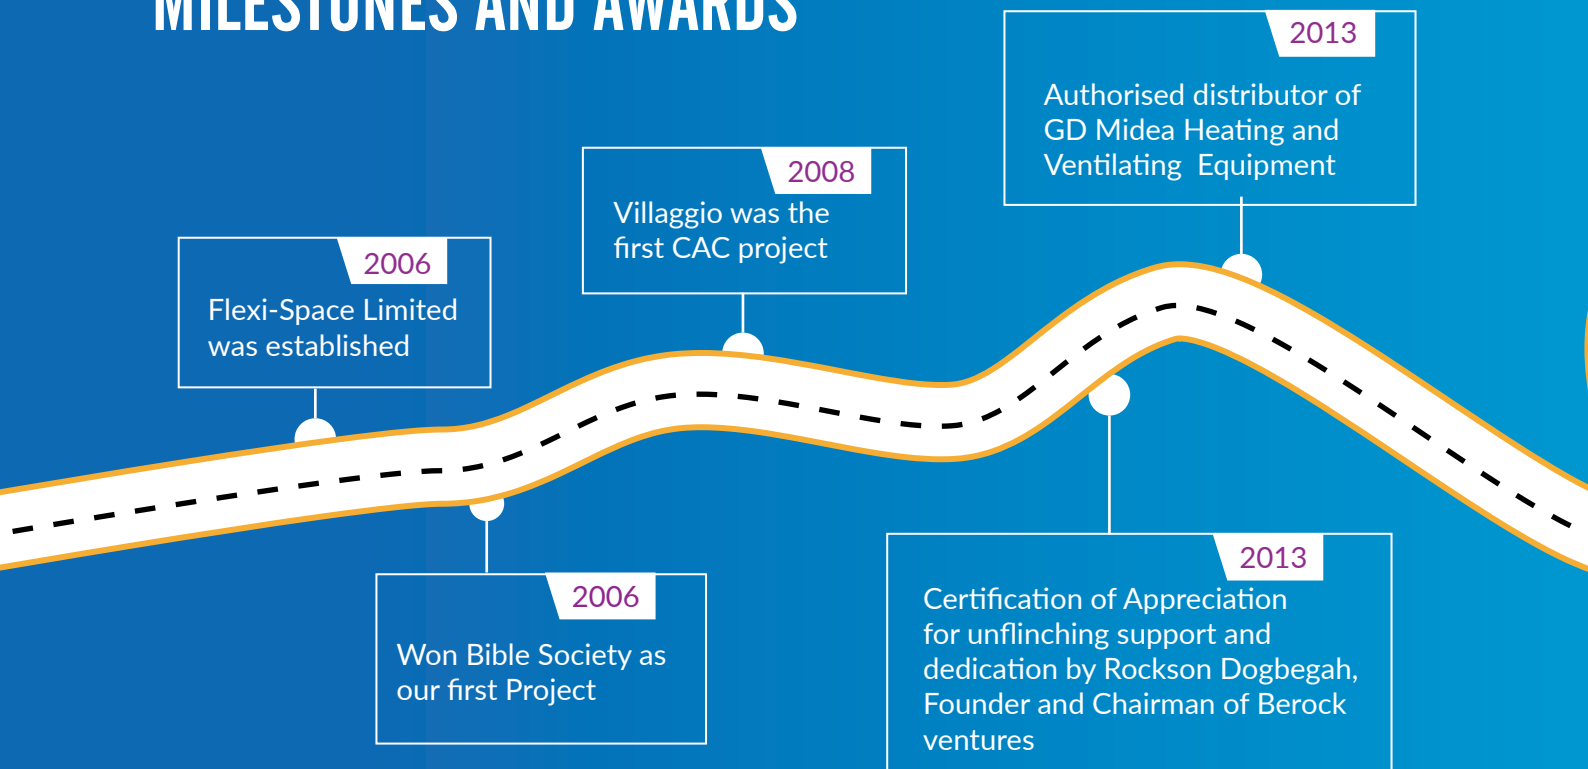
MILESTONES AND AWARDS

2006
Flexi-Space Limited was established

2006
Won Bible Society as our first Project

2008
Villaggio was the first CAC project

2013
Authorised distributor of GD Midea Heating and Ventilating Equipment

2013
Certification of Appreciation for unflinching support and dedication by Rockson Dogbegah, Founder and Chairman of Berock ventures